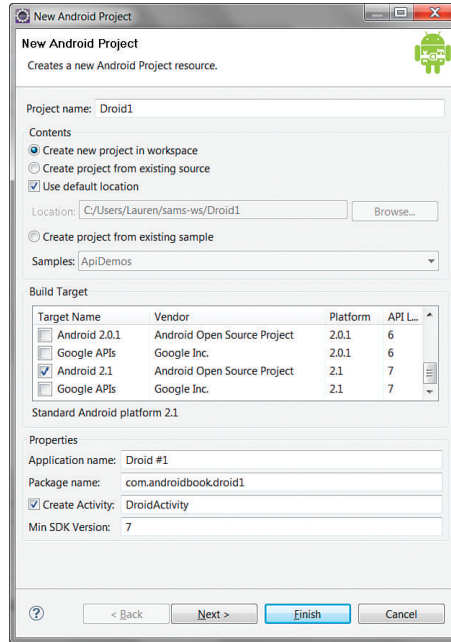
New Android Project

New Android Project

Creates a new Android Project resource.

Project name: Droid1

Contents

Create new project in workspace

Create project from existing source

Use default location

Location: C:/Users/Lauren/sams-ws/Droid1

Browse...

Create project from existing sample

Samples: ApiDemos

Build Target

| Target Name | Vendor | Platform | API L... |
|---|---|---|---|
| Android 2.0.1 | Android Open Source Project | 2.0.1 | 6 |
| Google APIs | Google Inc. | 2.0.1 | 6 |
| Android 2.1 | Android Open Source Project | 2.1 | 7 |
| Google APIs | Google Inc. | 2.1 | 7 |

Standard Android platform 2.1

Properties

Application name: Droid #1

Package name: com.androidbook.droid1

Create Activity: DroidActivity

Min SDK Version: 7

?

< Back

Next >

Finish

Cancel